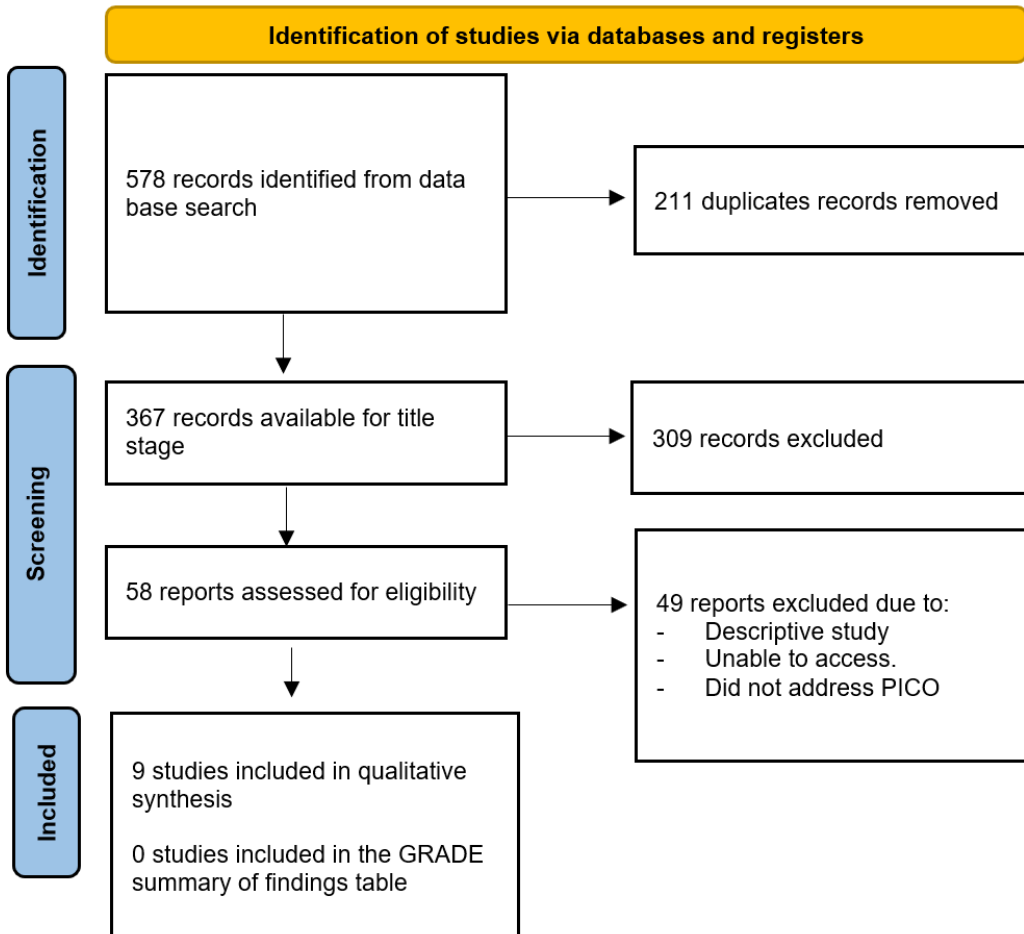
Identification of studies via databases and registers

Identification

578 records identified from data base search

211 duplicates records removed

Screening

367 records available for title stage

309 records excluded

58 reports assessed for eligibility

49 reports excluded due to:
- Descriptive study
- Unable to access.
- Did not address PICO

Included

9 studies included in qualitative synthesis

0 studies included in the GRADE summary of findings table